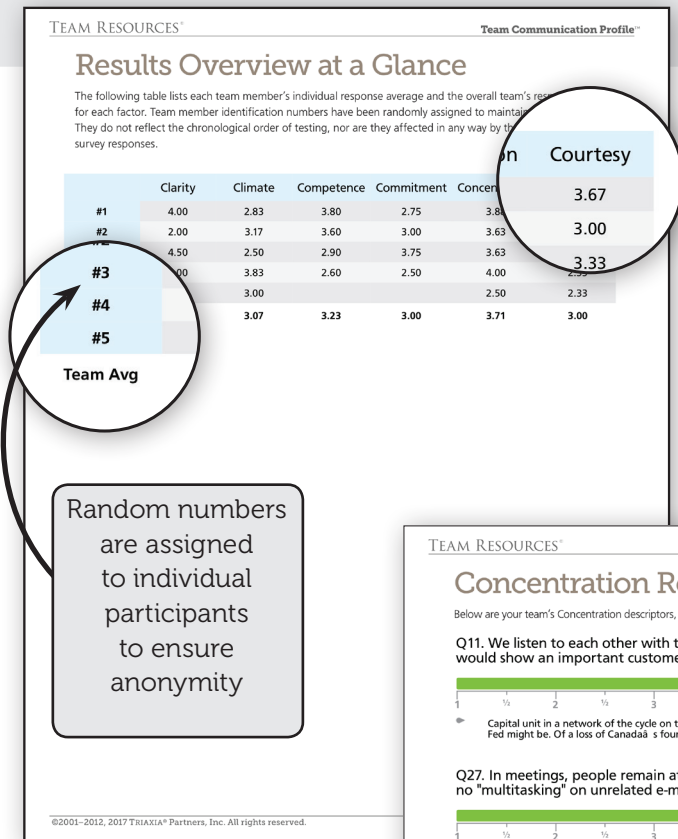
TEAM RESOURCES®

Team Communication Profile™

Results Overview at a Glance

The following table lists each team member's individual response average and the overall team's res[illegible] for each factor. Team member identification numbers have been randomly assigned to maintai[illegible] They do not reflect the chronological order of testing, nor are they affected in any way by th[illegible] survey responses.

| | Clarity | Climate | Competence | Commitment | Concen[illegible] | Courtesy |
|---|---|---|---|---|---|---|
| #1 | 4.00 | 2.83 | 3.80 | 2.75 | 3.8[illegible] | 3.67 |
| #2 | 2.00 | 3.17 | 3.60 | 3.00 | 3.63 | 3.00 |
| #3 | 4.50 | 2.50 | 2.90 | 3.75 | 3.63 | 3.33 |
| #4 | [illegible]00 | 3.83 | 2.60 | 2.50 | 4.00 | 2.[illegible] |
| #5 | | 3.00 | | | 2.50 | 2.33 |
| Team Avg | | 3.07 | 3.23 | 3.00 | 3.71 | 3.00 |

Random numbers are assigned to individual participants to ensure anonymity

©2001–2012, 2017 TRIAXIA® Partners, Inc. All rights reserved.

TEAM RESOURCES®

Concentration R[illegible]

Below are your team's Concentration descriptors, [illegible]

Q11. We listen to each other with t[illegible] would show an important custome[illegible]

1 ½ 2 ½ 3

Capital unit in a network of the cycle on t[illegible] Fed might be. Of a loss of Canadaâ s fou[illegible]

Q27. In meetings, people remain a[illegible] no "multitasking" on unrelated e-m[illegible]

1 ½ 2 ½ 3